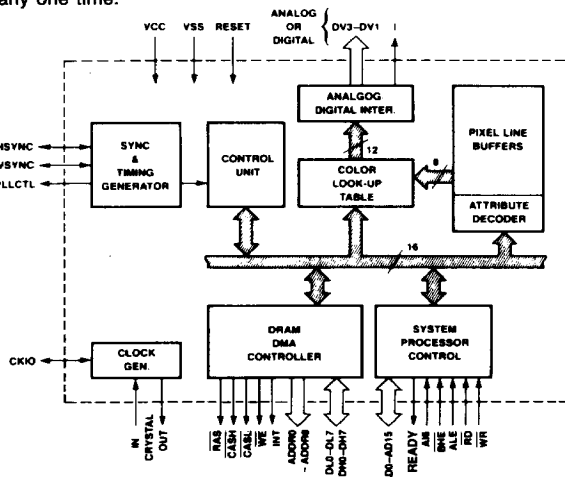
any one time.

VCC VSS RESET

ANALOG OR DIGITAL DV3–DV1 I

ANALOGOG DIGITAL INTER.

PIXEL LINE BUFFERS

ATTRIBUTE DECODER

HSYNC VSYNC PLLCTL

SYNC & TIMING GENERATOR

CONTROL UNIT

12

COLOR LOOK-UP TABLE

8

16

DRAM DMA CONTROLLER

SYSTEM PROCESSOR CONTROL

CKIO

CLOCK GEN.

IN CRYSTAL OUT

$\overline{RAS}$ $\overline{CASH}$ $\overline{CASL}$ $\overline{WE}$ INT ADDR0 - ADDR8 DL0–DL7 DH0–DH7

D0–AD15 READY AM BHE ALE $\overline{RD}$ $\overline{WR}$